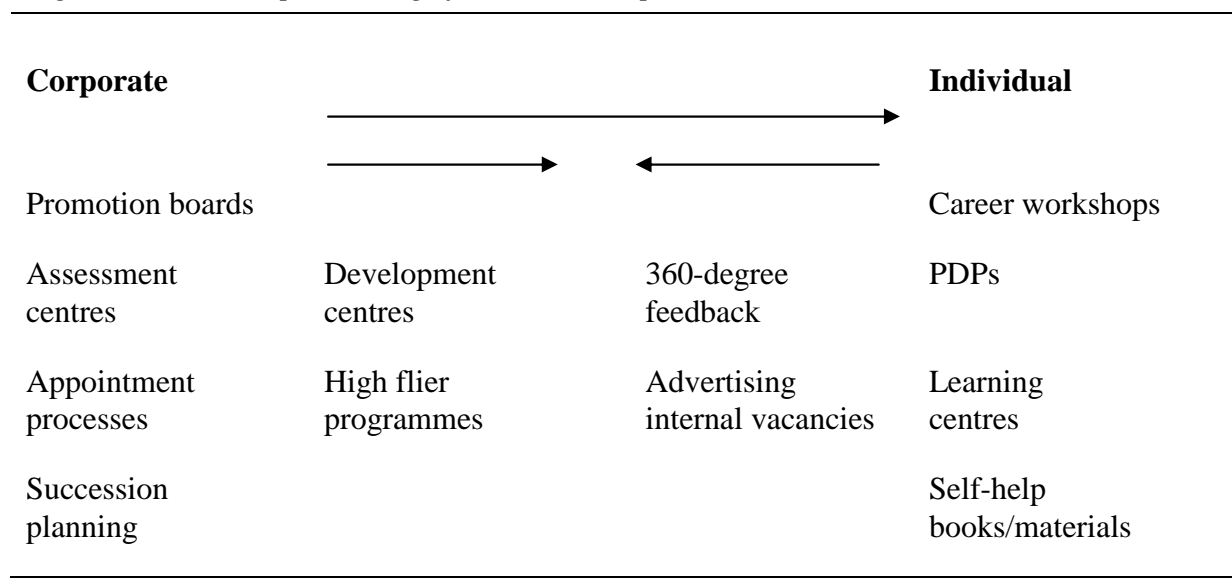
**Corporate** **Individual**

| Corporate | | | Individual |
|---|---|---|---|
| Promotion boards | | | Career workshops |
| Assessment centres | Development centres | 360-degree feedback | PDPs |
| Appointment processes | High flier programmes | Advertising internal vacancies | Learning centres |
| Succession planning | | | Self-help books/materials |